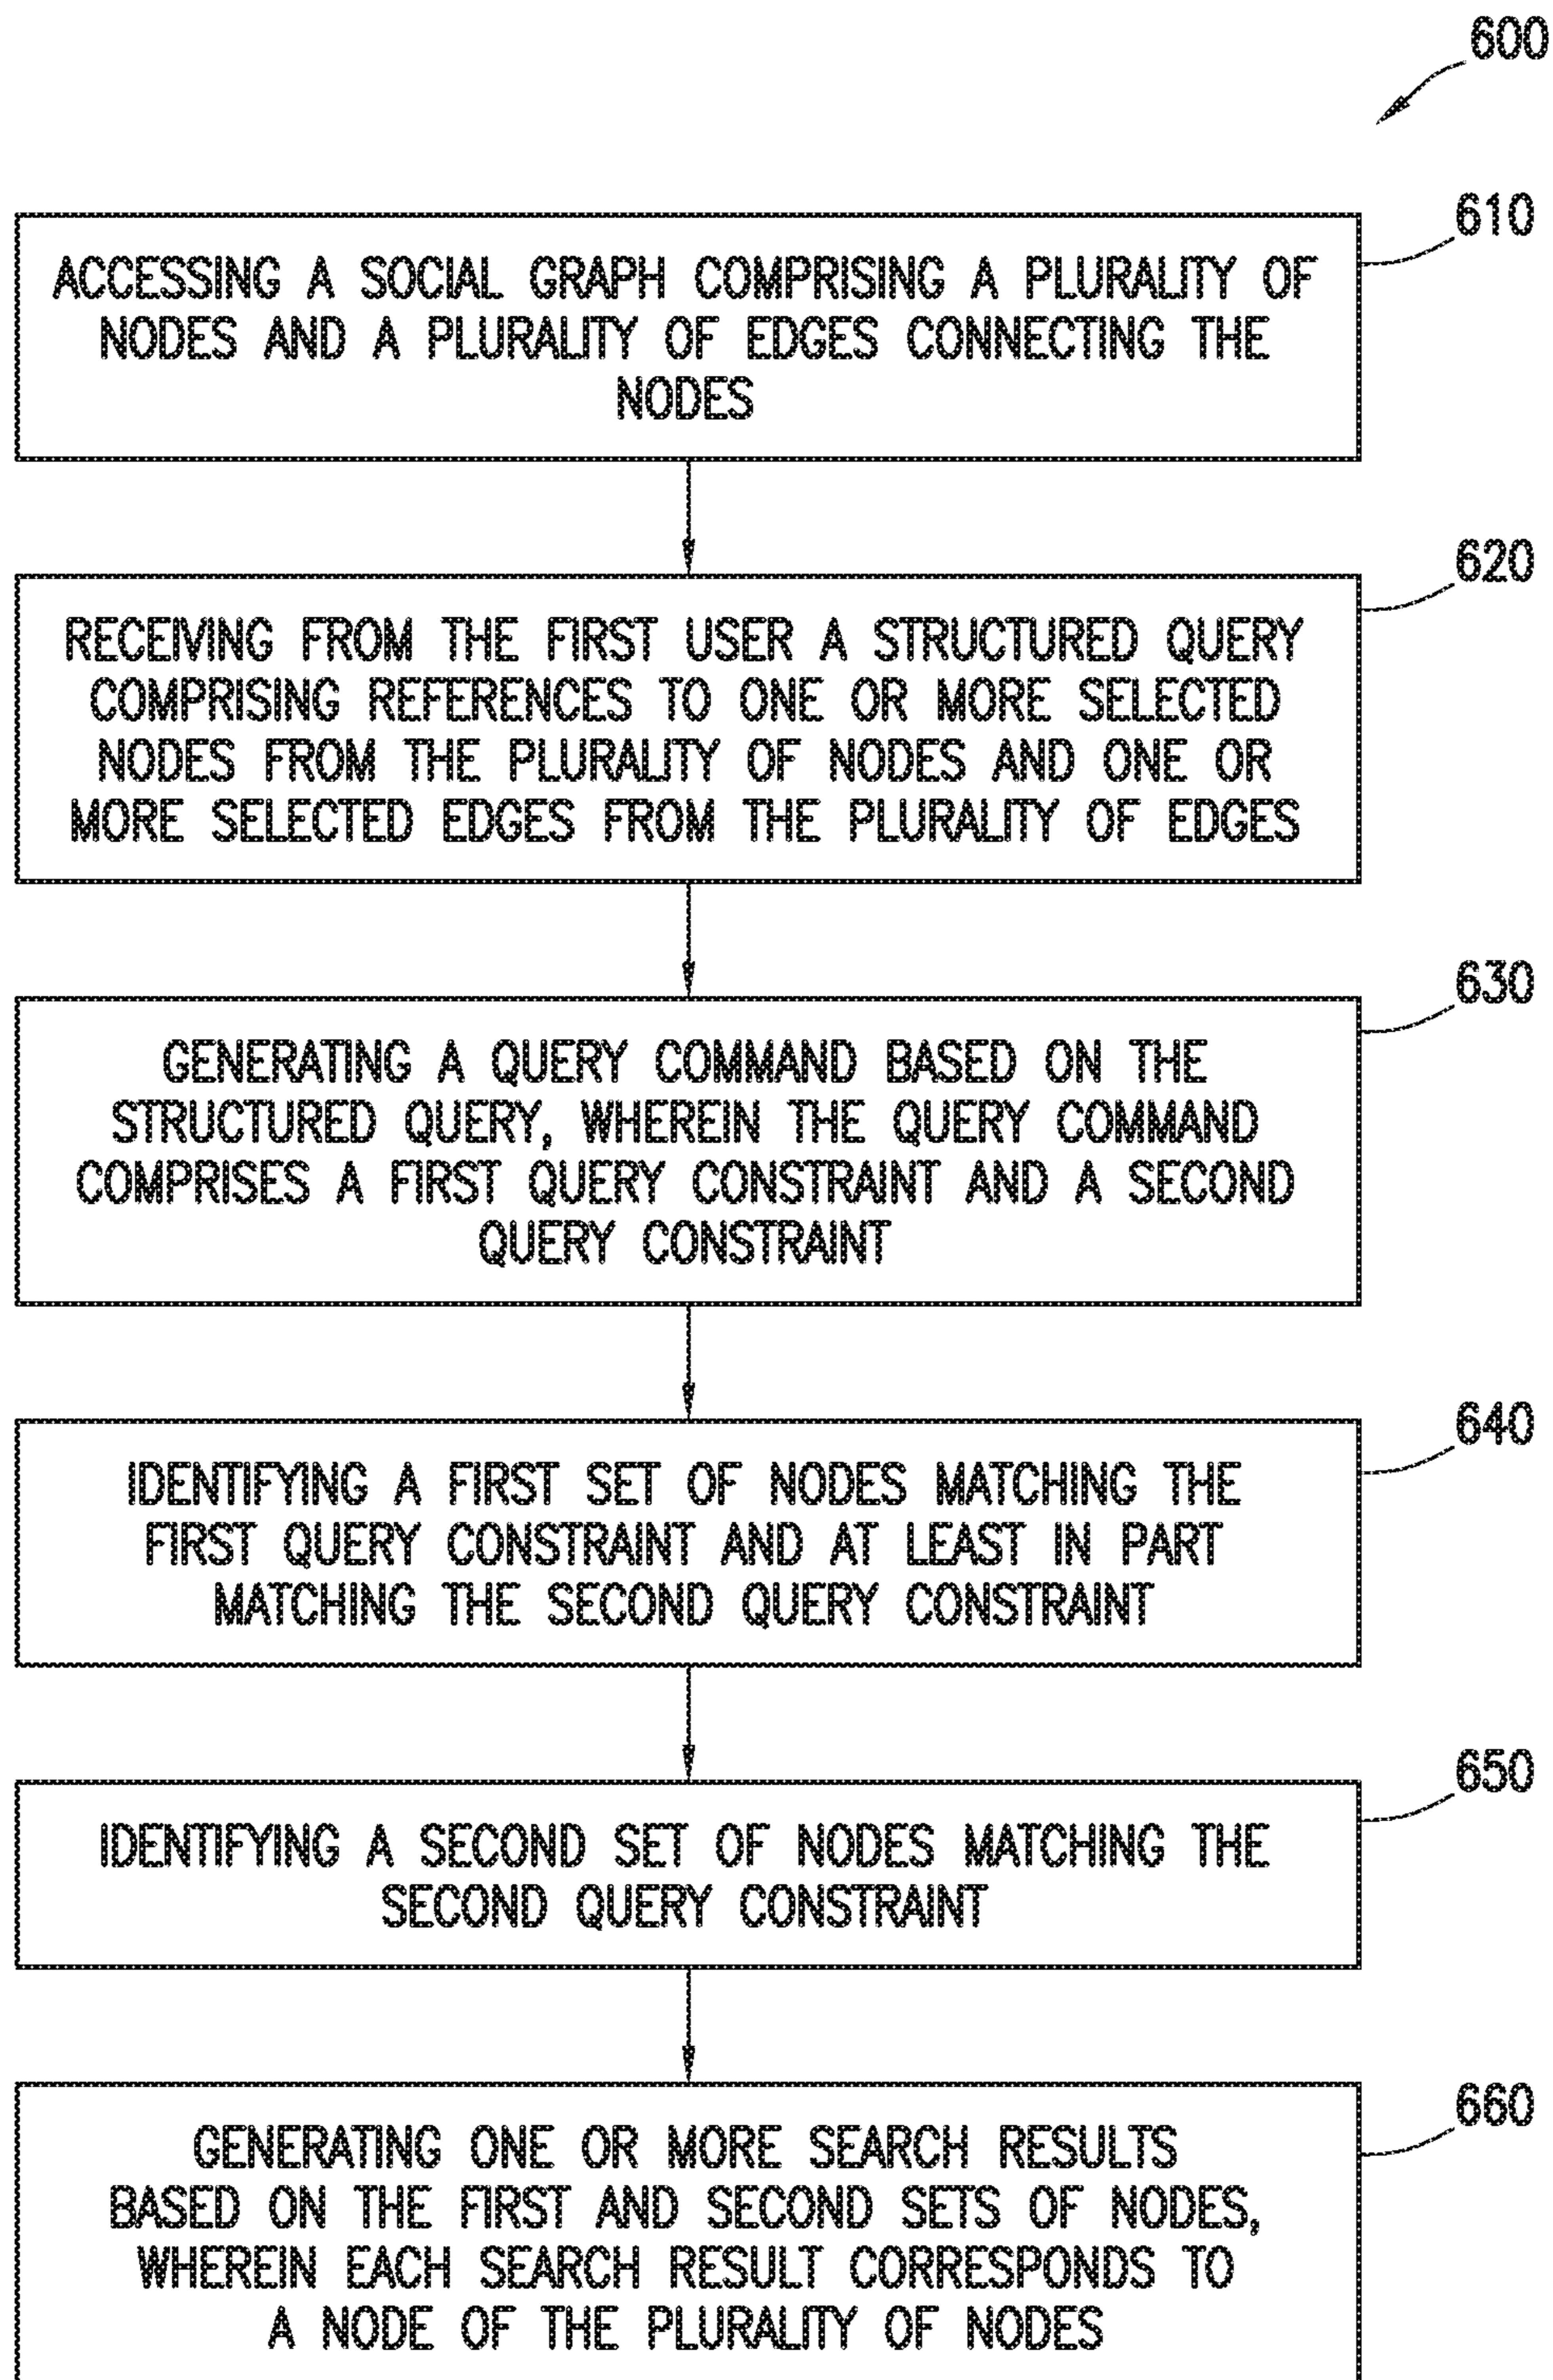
600

610

ACCESSING A SOCIAL GRAPH COMPRISING A PLURALITY OF NODES AND A PLURALITY OF EDGES CONNECTING THE NODES

620

RECEIVING FROM THE FIRST USER A STRUCTURED QUERY COMPRISING REFERENCES TO ONE OR MORE SELECTED NODES FROM THE PLURALITY OF NODES AND ONE OR MORE SELECTED EDGES FROM THE PLURALITY OF EDGES

630

GENERATING A QUERY COMMAND BASED ON THE STRUCTURED QUERY, WHEREIN THE QUERY COMMAND COMPRISES A FIRST QUERY CONSTRAINT AND A SECOND QUERY CONSTRAINT

640

IDENTIFYING A FIRST SET OF NODES MATCHING THE FIRST QUERY CONSTRAINT AND AT LEAST IN PART MATCHING THE SECOND QUERY CONSTRAINT

650

IDENTIFYING A SECOND SET OF NODES MATCHING THE SECOND QUERY CONSTRAINT

660

GENERATING ONE OR MORE SEARCH RESULTS BASED ON THE FIRST AND SECOND SETS OF NODES, WHEREIN EACH SEARCH RESULT CORRESPONDS TO A NODE OF THE PLURALITY OF NODES